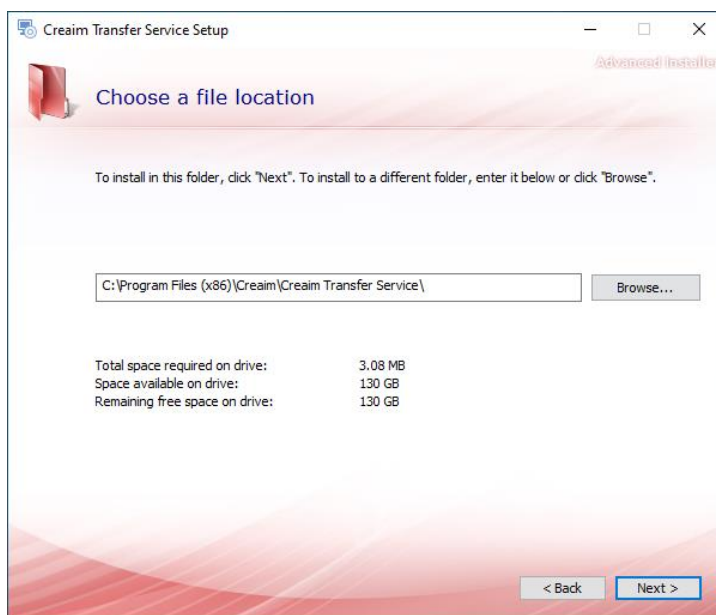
Creaim Transfer Service Setup

Advanced Installe

Choose a file location

To install in this folder, click "Next". To install to a different folder, enter it below or click "Browse".

C:\Program Files (x86)\Creaim\Creaim Transfer Service\

Browse...

| | |
|---|---|
| Total space required on drive: | 3.08 MB |
| Space available on drive: | 130 GB |
| Remaining free space on drive: | 130 GB |

< Back

Next >